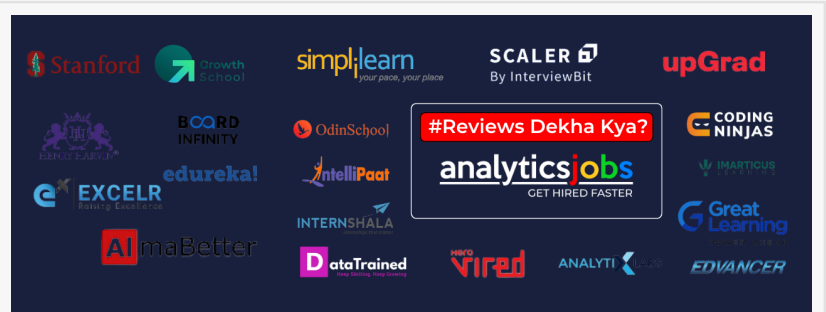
Stanford
Growth School
simplilearn
your pace, your place
SCALER
By InterviewBit
upGrad
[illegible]
BOARD INFINITY
OdinSchool
#Reviews Dekha Kya?
analyticsjobs
GET HIRED FASTER
CODING NINJAS
edureka!
IntelliPaat
IMARTICUS LEARNING
EXCELR
Raising Excellence
INTERNSHALA
Great Learning
AlmaBetter
DataTrained
Keep Skilling, Keep Growing
Hero Vired
ANALYTI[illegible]
EDVANCER